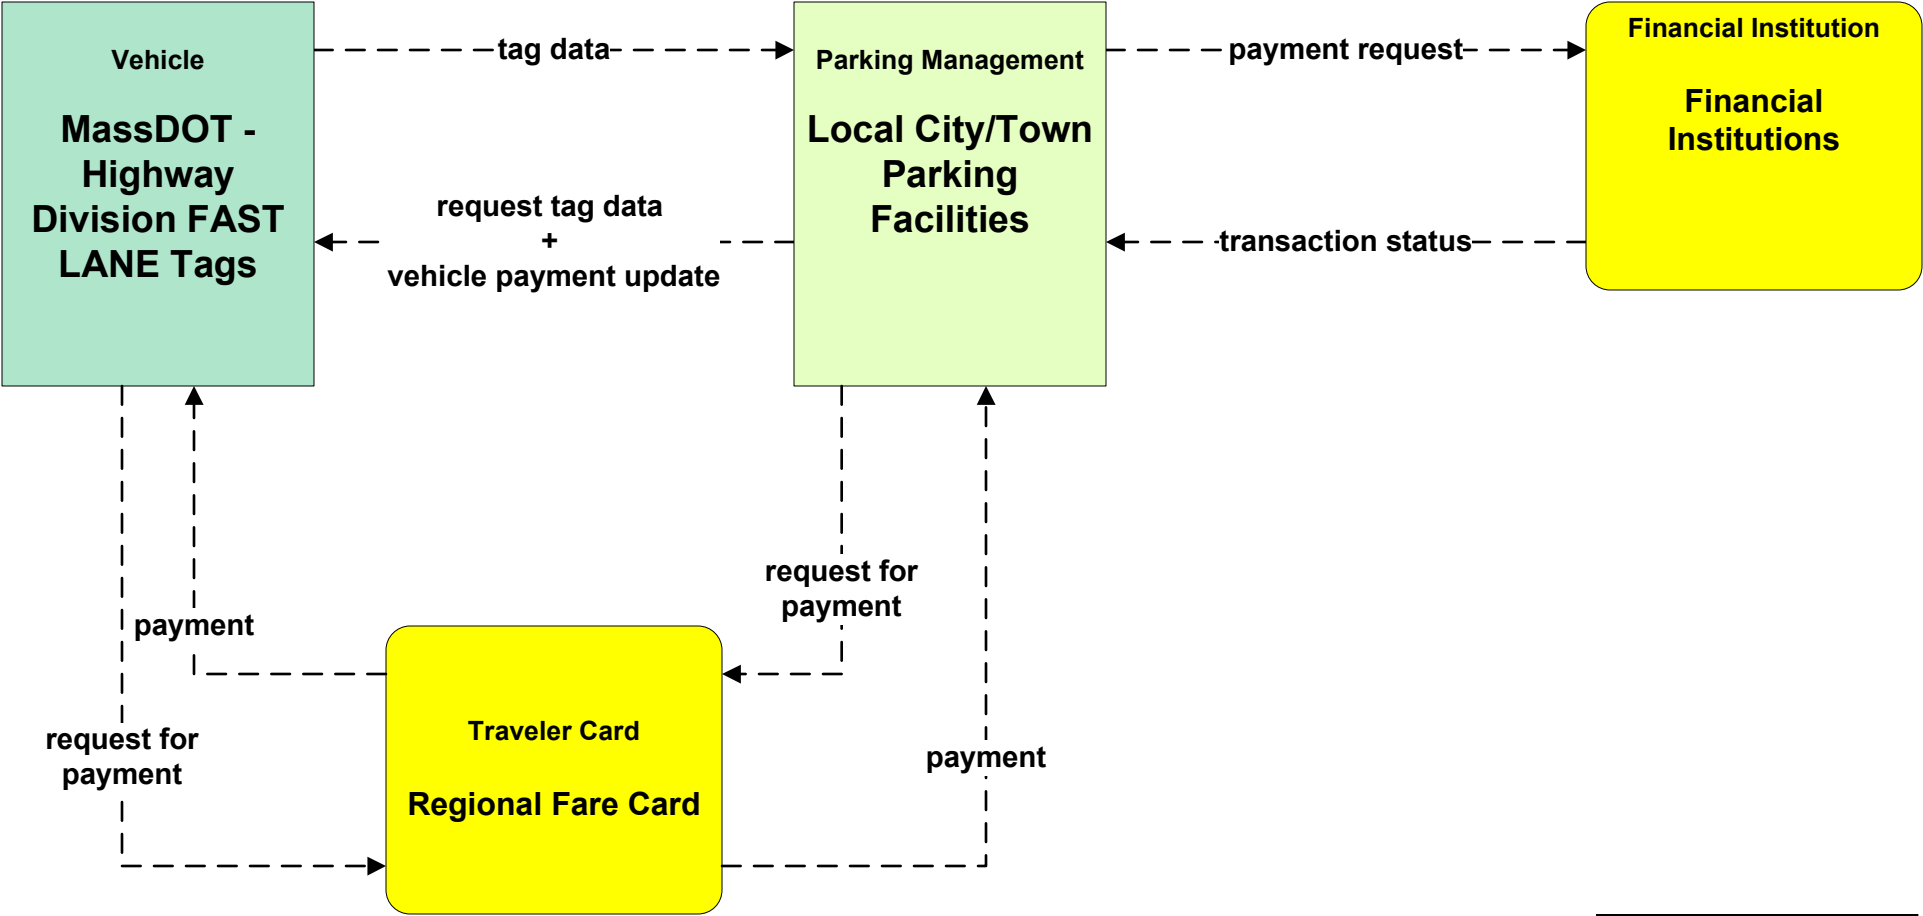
Vehicle

MassDOT - Highway Division FAST LANE Tags

tag data

Parking Management

Local City/Town Parking Facilities

payment request

Financial Institution

Financial Institutions

request tag data
+
vehicle payment update

transaction status

payment

request for payment

request for payment

Traveler Card

Regional Fare Card

payment